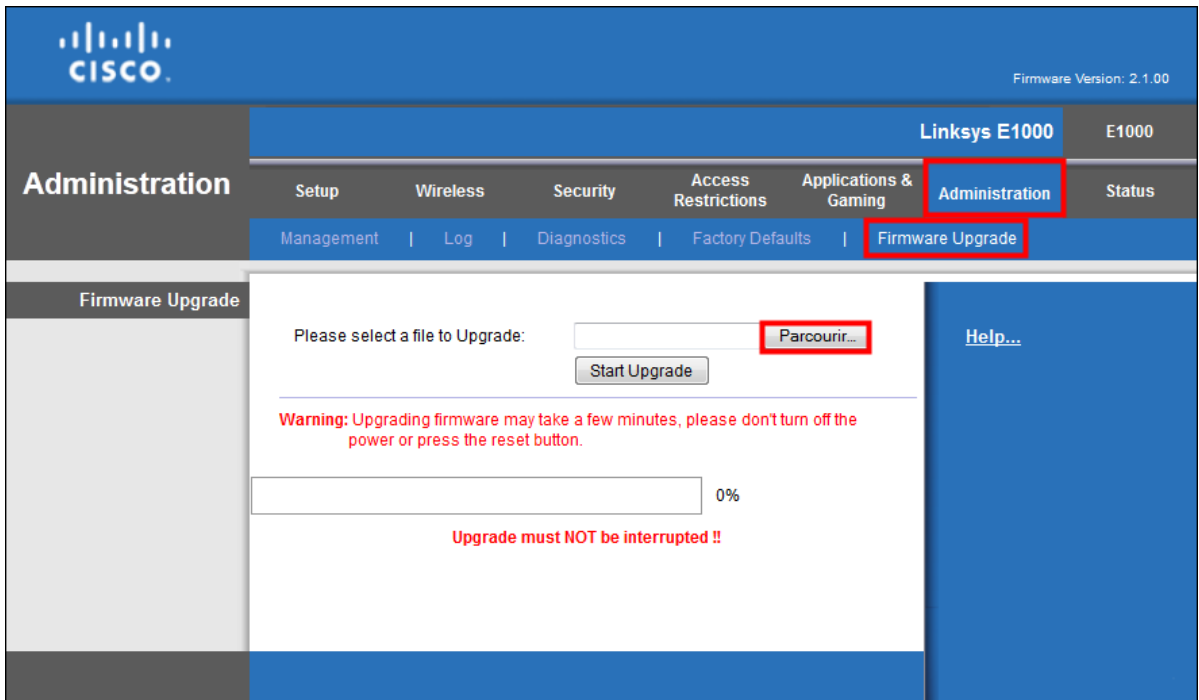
cisco.

Firmware Version: 2.1.00

Linksys E1000

E1000

Administration

Setup | Wireless | Security | Access Restrictions | Applications & Gaming | Administration | Status

Management | Log | Diagnostics | Factory Defaults | Firmware Upgrade

Firmware Upgrade

Please select a file to Upgrade: Parcourir...

Start Upgrade

Help...

Warning: Upgrading firmware may take a few minutes, please don't turn off the power or press the reset button.

0%

Upgrade must NOT be interrupted !!